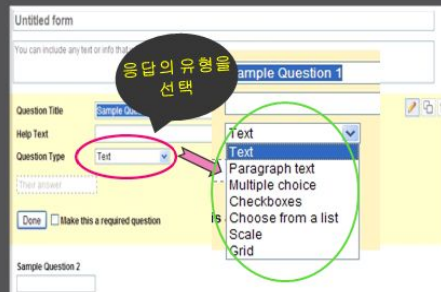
Untitled form

You can include any text or info that

응답의 유형을 선택

Sample Question 1

Question Title Sample Que

Help Text

Question Type Text

Their answer

Done Make this a required question

is

Text

Text
Paragraph text
Multiple choice
Checkboxes
Choose from a list
Scale
Grid

Sample Question 2